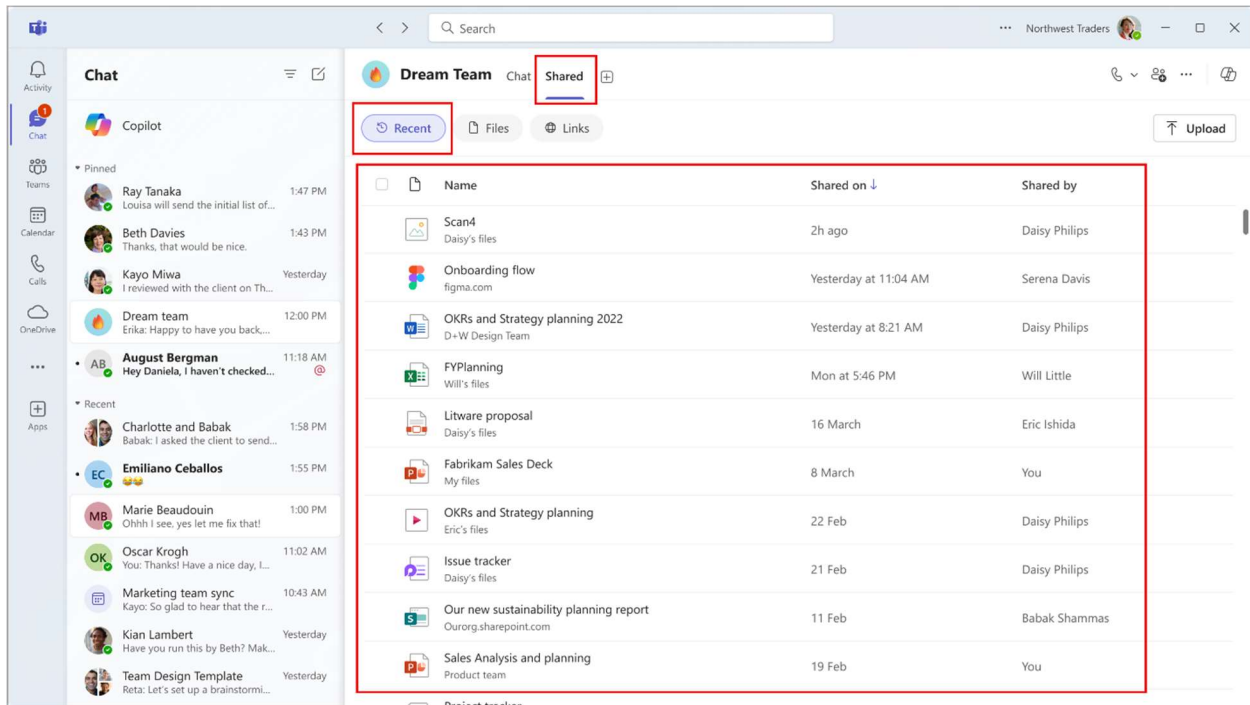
Search

Northwest Traders

Activity

1

Chat

Teams

Calendar

Calls

OneDrive

...

Apps

Chat

Copilot

Pinned

Ray Tanaka 1:47 PM
Louisa will send the initial list of...

Beth Davies 1:43 PM
Thanks, that would be nice.

Kayo Miwa Yesterday
I reviewed with the client on Th...

Dream team 12:00 PM
Erika: Happy to have you back,...

AB August Bergman 11:18 AM
Hey Daniela, I haven't checked...

Recent

Charlotte and Babak 1:58 PM
Babak: I asked the client to send...

EC Emiliano Ceballos 1:55 PM
😂😂

MB Marie Beaudouin 1:00 PM
Ohhh I see, yes let me fix that!

OK Oscar Krogh 11:02 AM
You: Thanks! Have a nice day, I...

Marketing team sync 10:43 AM
Kayo: So glad to hear that the r...

Kian Lambert Yesterday
Have you run this by Beth? Mak...

Team Design Template Yesterday
Reta: Let's set up a brainstormi...

Dream Team Chat Shared

Recent Files Links

Upload

| Name | Shared on ↓ | Shared by |
|---|---|---|
| Scan4 Daisy's files | 2h ago | Daisy Philips |
| Onboarding flow figma.com | Yesterday at 11:04 AM | Serena Davis |
| OKRs and Strategy planning 2022 D+W Design Team | Yesterday at 8:21 AM | Daisy Philips |
| FYPlanning Will's files | Mon at 5:46 PM | Will Little |
| Litware proposal Daisy's files | 16 March | Eric Ishida |
| Fabrikam Sales Deck My files | 8 March | You |
| OKRs and Strategy planning Eric's files | 22 Feb | Daisy Philips |
| Issue tracker Daisy's files | 21 Feb | Daisy Philips |
| Our new sustainability planning report Ourorg.sharepoint.com | 11 Feb | Babak Shammas |
| Sales Analysis and planning Product team | 19 Feb | You |